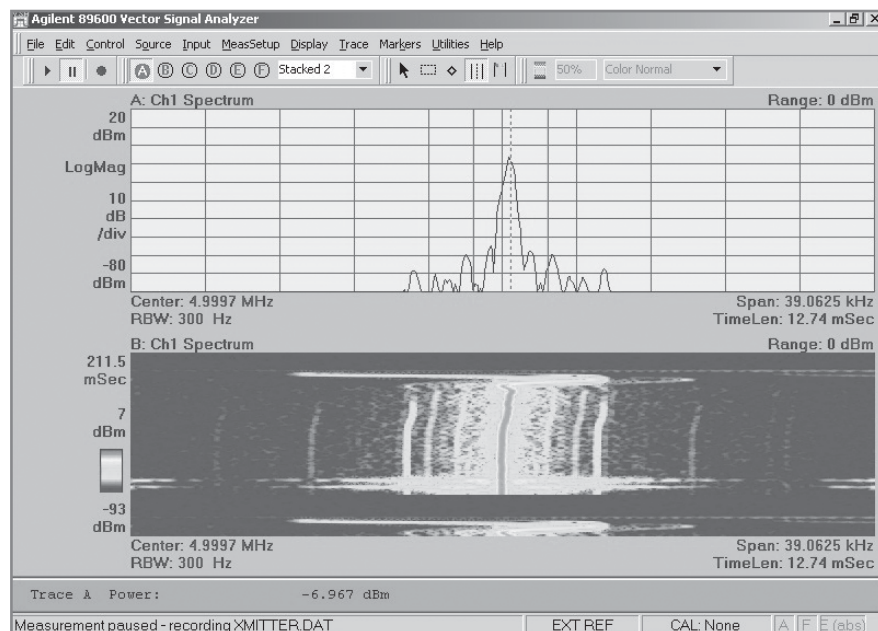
Agilent 89600 Vector Signal Analyzer

File Edit Control Source Input MeasSetup Display Trace Markers Utilities Help

A B C D E F Stacked 2 50% Color Normal

A: Ch1 Spectrum Range: 0 dBm

20 dBm

LogMag

10 dB /div

-80 dBm

Center: 4.9997 MHz Span: 39.0625 kHz
RBW: 300 Hz TimeLen: 12.74 mSec

B: Ch1 Spectrum Range: 0 dBm

211.5 mSec

7 dBm

-93 dBm

Center: 4.9997 MHz Span: 39.0625 kHz
RBW: 300 Hz TimeLen: 12.74 mSec

Trace A Power: -6.967 dBm

Measurement paused - recording XMITTER.DAT EXT REF CAL: None A F E (abs)